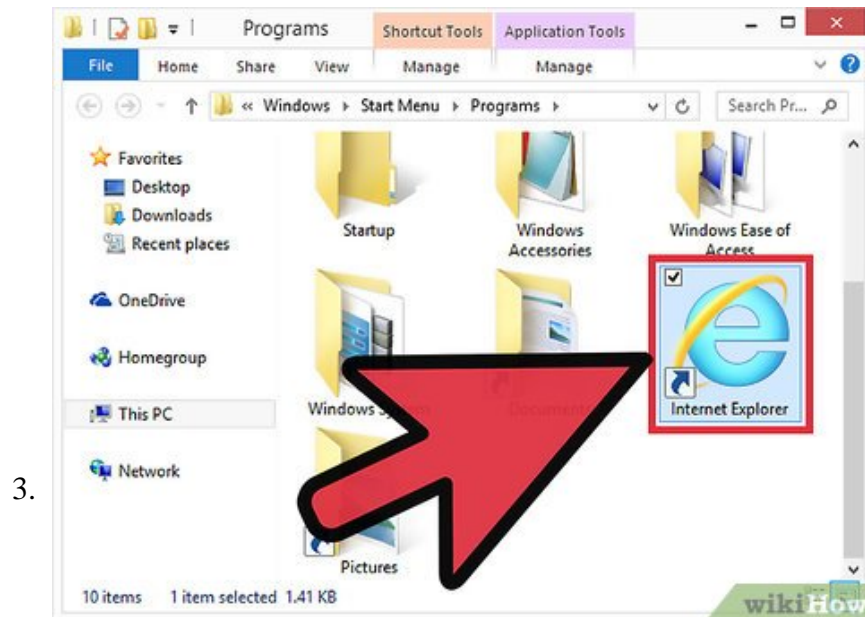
Programs

Shortcut Tools

Application Tools

File

Home

Share

View

Manage

Manage

« Windows ▸ Start Menu ▸ Programs ▸

Search Pr...

Favorites

Desktop

Downloads

Recent places

OneDrive

Homegroup

This PC

Network

Startup

Windows Accessories

Windows Ease of Access

Windows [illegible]

Documents

Internet Explorer

Pictures

3.

10 items    1 item selected 1.41 KB

wikiHow